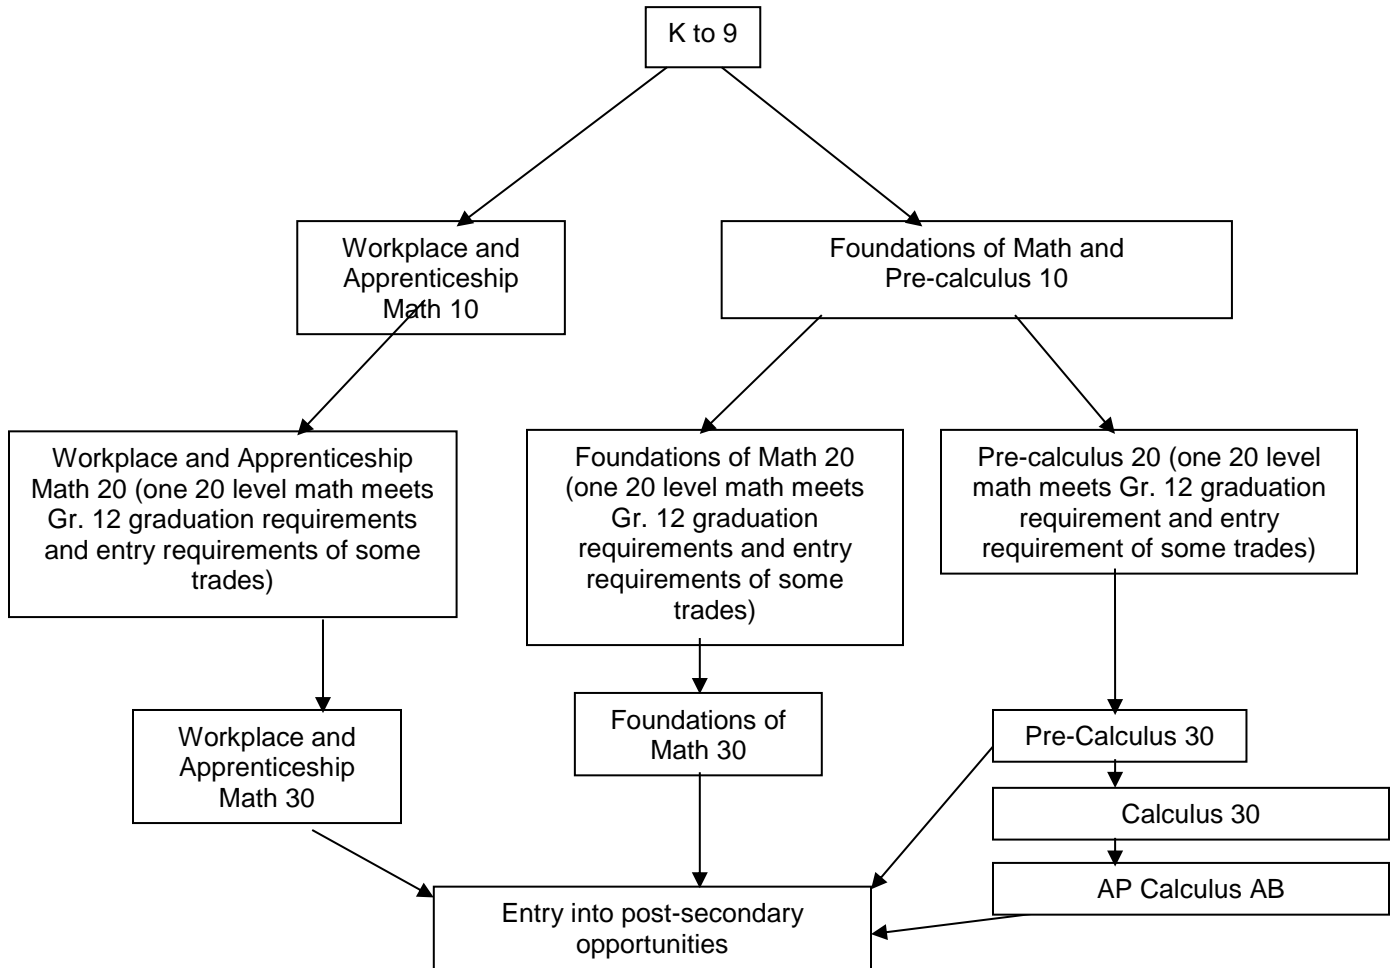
K to 9

Workplace and Apprenticeship Math 10

Foundations of Math and Pre-calculus 10

Workplace and Apprenticeship Math 20 (one 20 level math meets Gr. 12 graduation requirements and entry requirements of some trades)

Foundations of Math 20 (one 20 level math meets Gr. 12 graduation requirements and entry requirements of some trades)

Pre-calculus 20 (one 20 level math meets Gr. 12 graduation requirement and entry requirement of some trades)

Workplace and Apprenticeship Math 30

Foundations of Math 30

Pre-Calculus 30

Calculus 30

AP Calculus AB

Entry into post-secondary opportunities